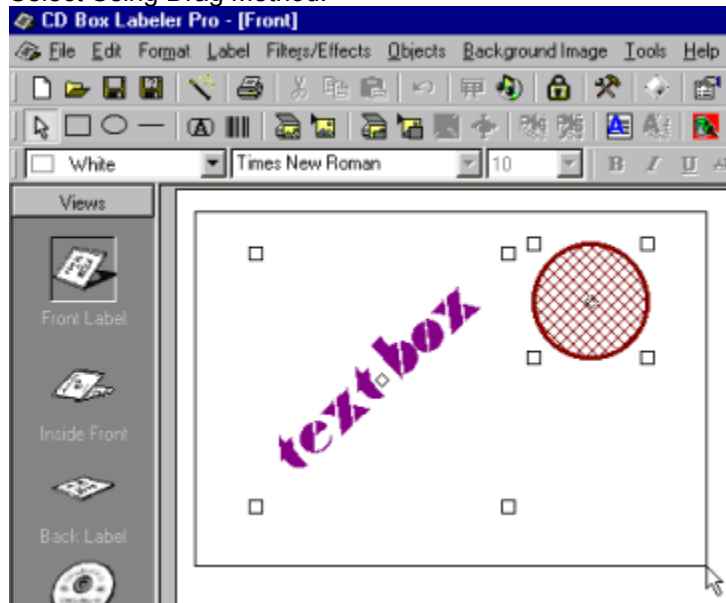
Select Using Drag Method:

CD Box Labeler Pro - [Front]

File Edit Format Label Filters/Effects Objects Background Image Tools Help

White Times New Roman 10

Views

Front Label

Inside Front

Back Label

textbox